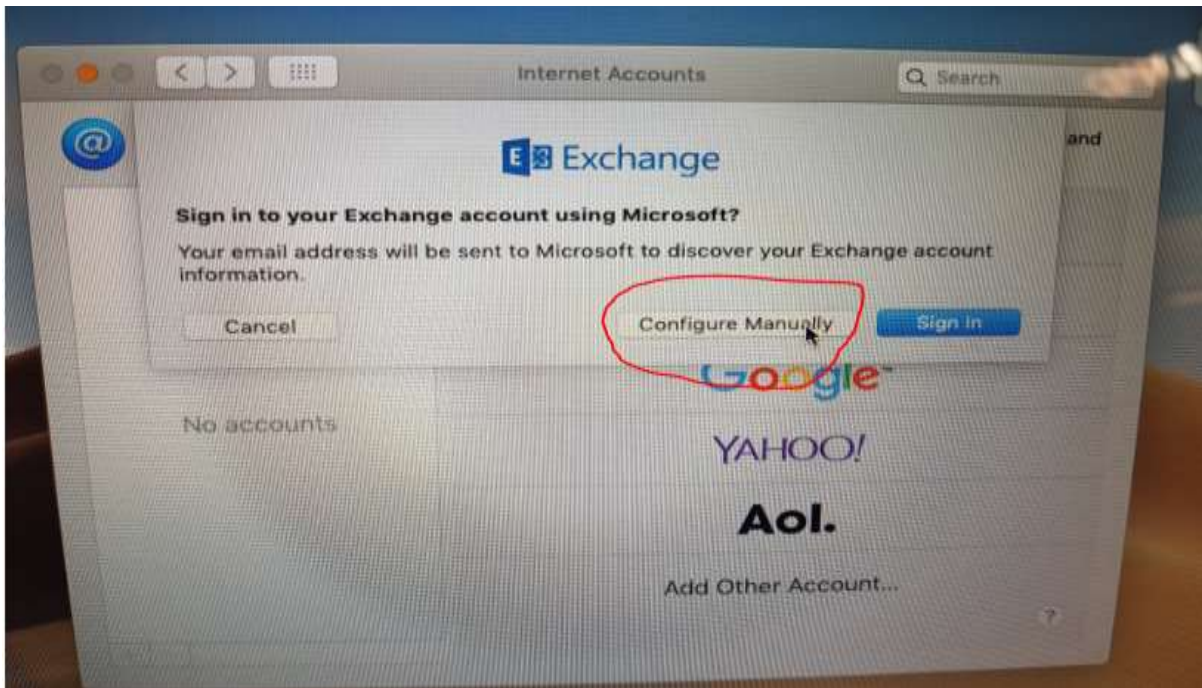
Internet Accounts

Search

and

Exchange

Sign in to your Exchange account using Microsoft?

Your email address will be sent to Microsoft to discover your Exchange account information.

Cancel

Configure Manually

Sign In

Google

No accounts

YAHOO!

Aol.

Add Other Account...

?